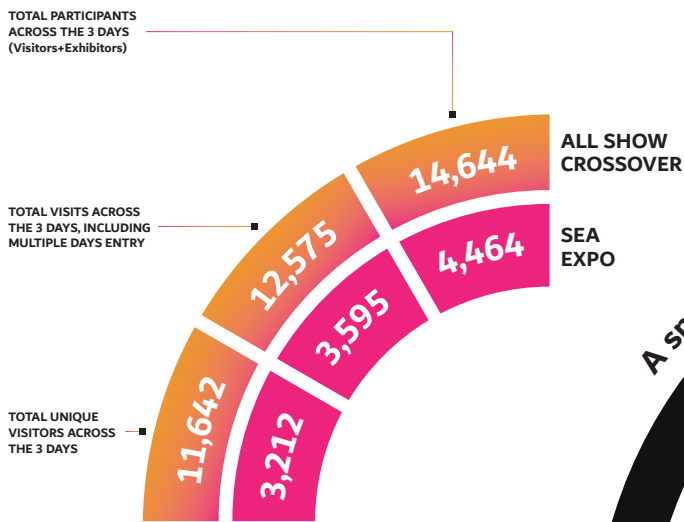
TOTAL PARTICIPANTS ACROSS THE 3 DAYS (Visitors+Exhibitors)

TOTAL VISITS ACROSS THE 3 DAYS, INCLUDING MULTIPLE DAYS ENTRY

TOTAL UNIQUE VISITORS ACROSS THE 3 DAYS

14,644

ALL SHOW CROSSOVER

12,575

4,464

SEA EXPO

3,595

11,642

3,212

A SP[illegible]